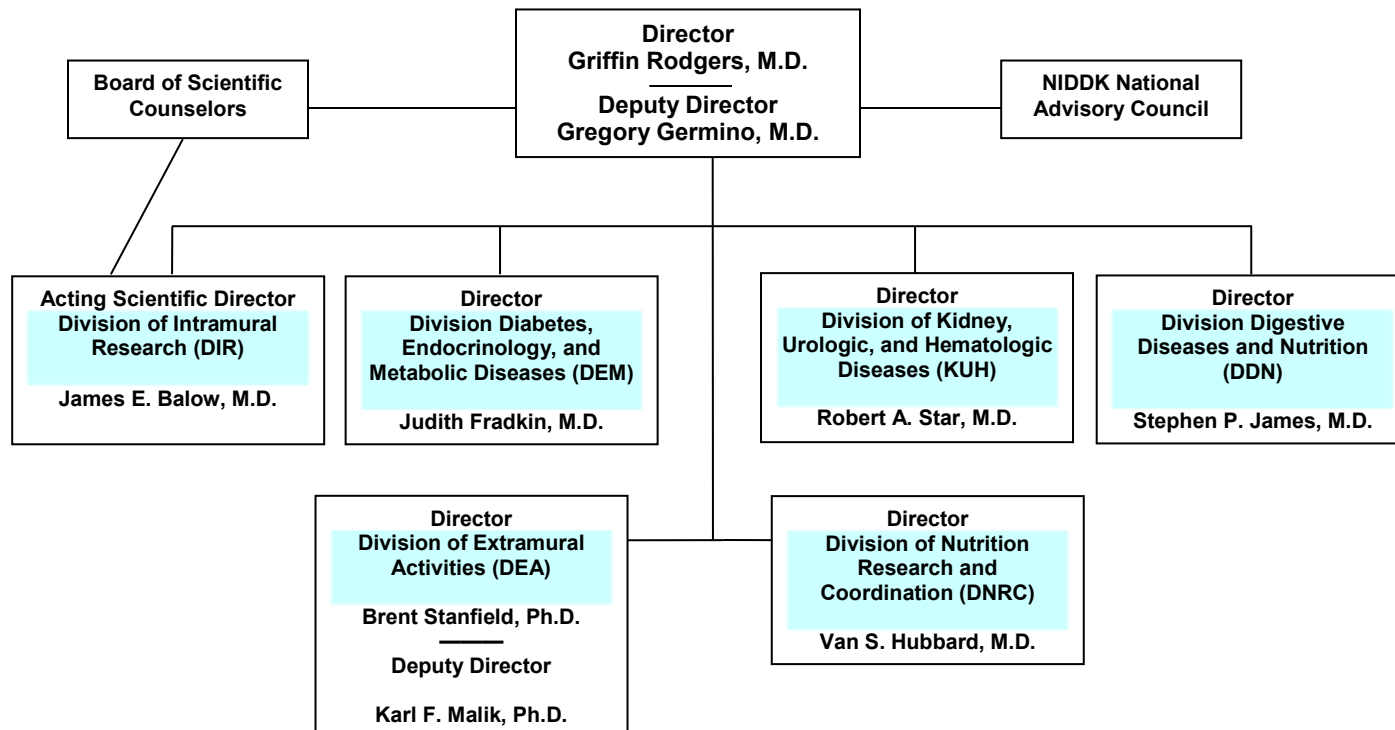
Director
Griffin Rodgers, M.D.

Deputy Director
Gregory Germino, M.D.

Board of Scientific Counselors

NIDDK National Advisory Council

Acting Scientific Director
Division of Intramural Research (DIR)
James E. Balow, M.D.

Director
Division Diabetes, Endocrinology, and Metabolic Diseases (DEM)
Judith Fradkin, M.D.

Director
Division of Kidney, Urologic, and Hematologic Diseases (KUH)
Robert A. Star, M.D.

Director
Division Digestive Diseases and Nutrition (DDN)
Stephen P. James, M.D.

Director
Division of Extramural Activities (DEA)
Brent Stanfield, Ph.D.

Deputy Director
Karl F. Malik, Ph.D.

Director
Division of Nutrition Research and Coordination (DNRC)
Van S. Hubbard, M.D.